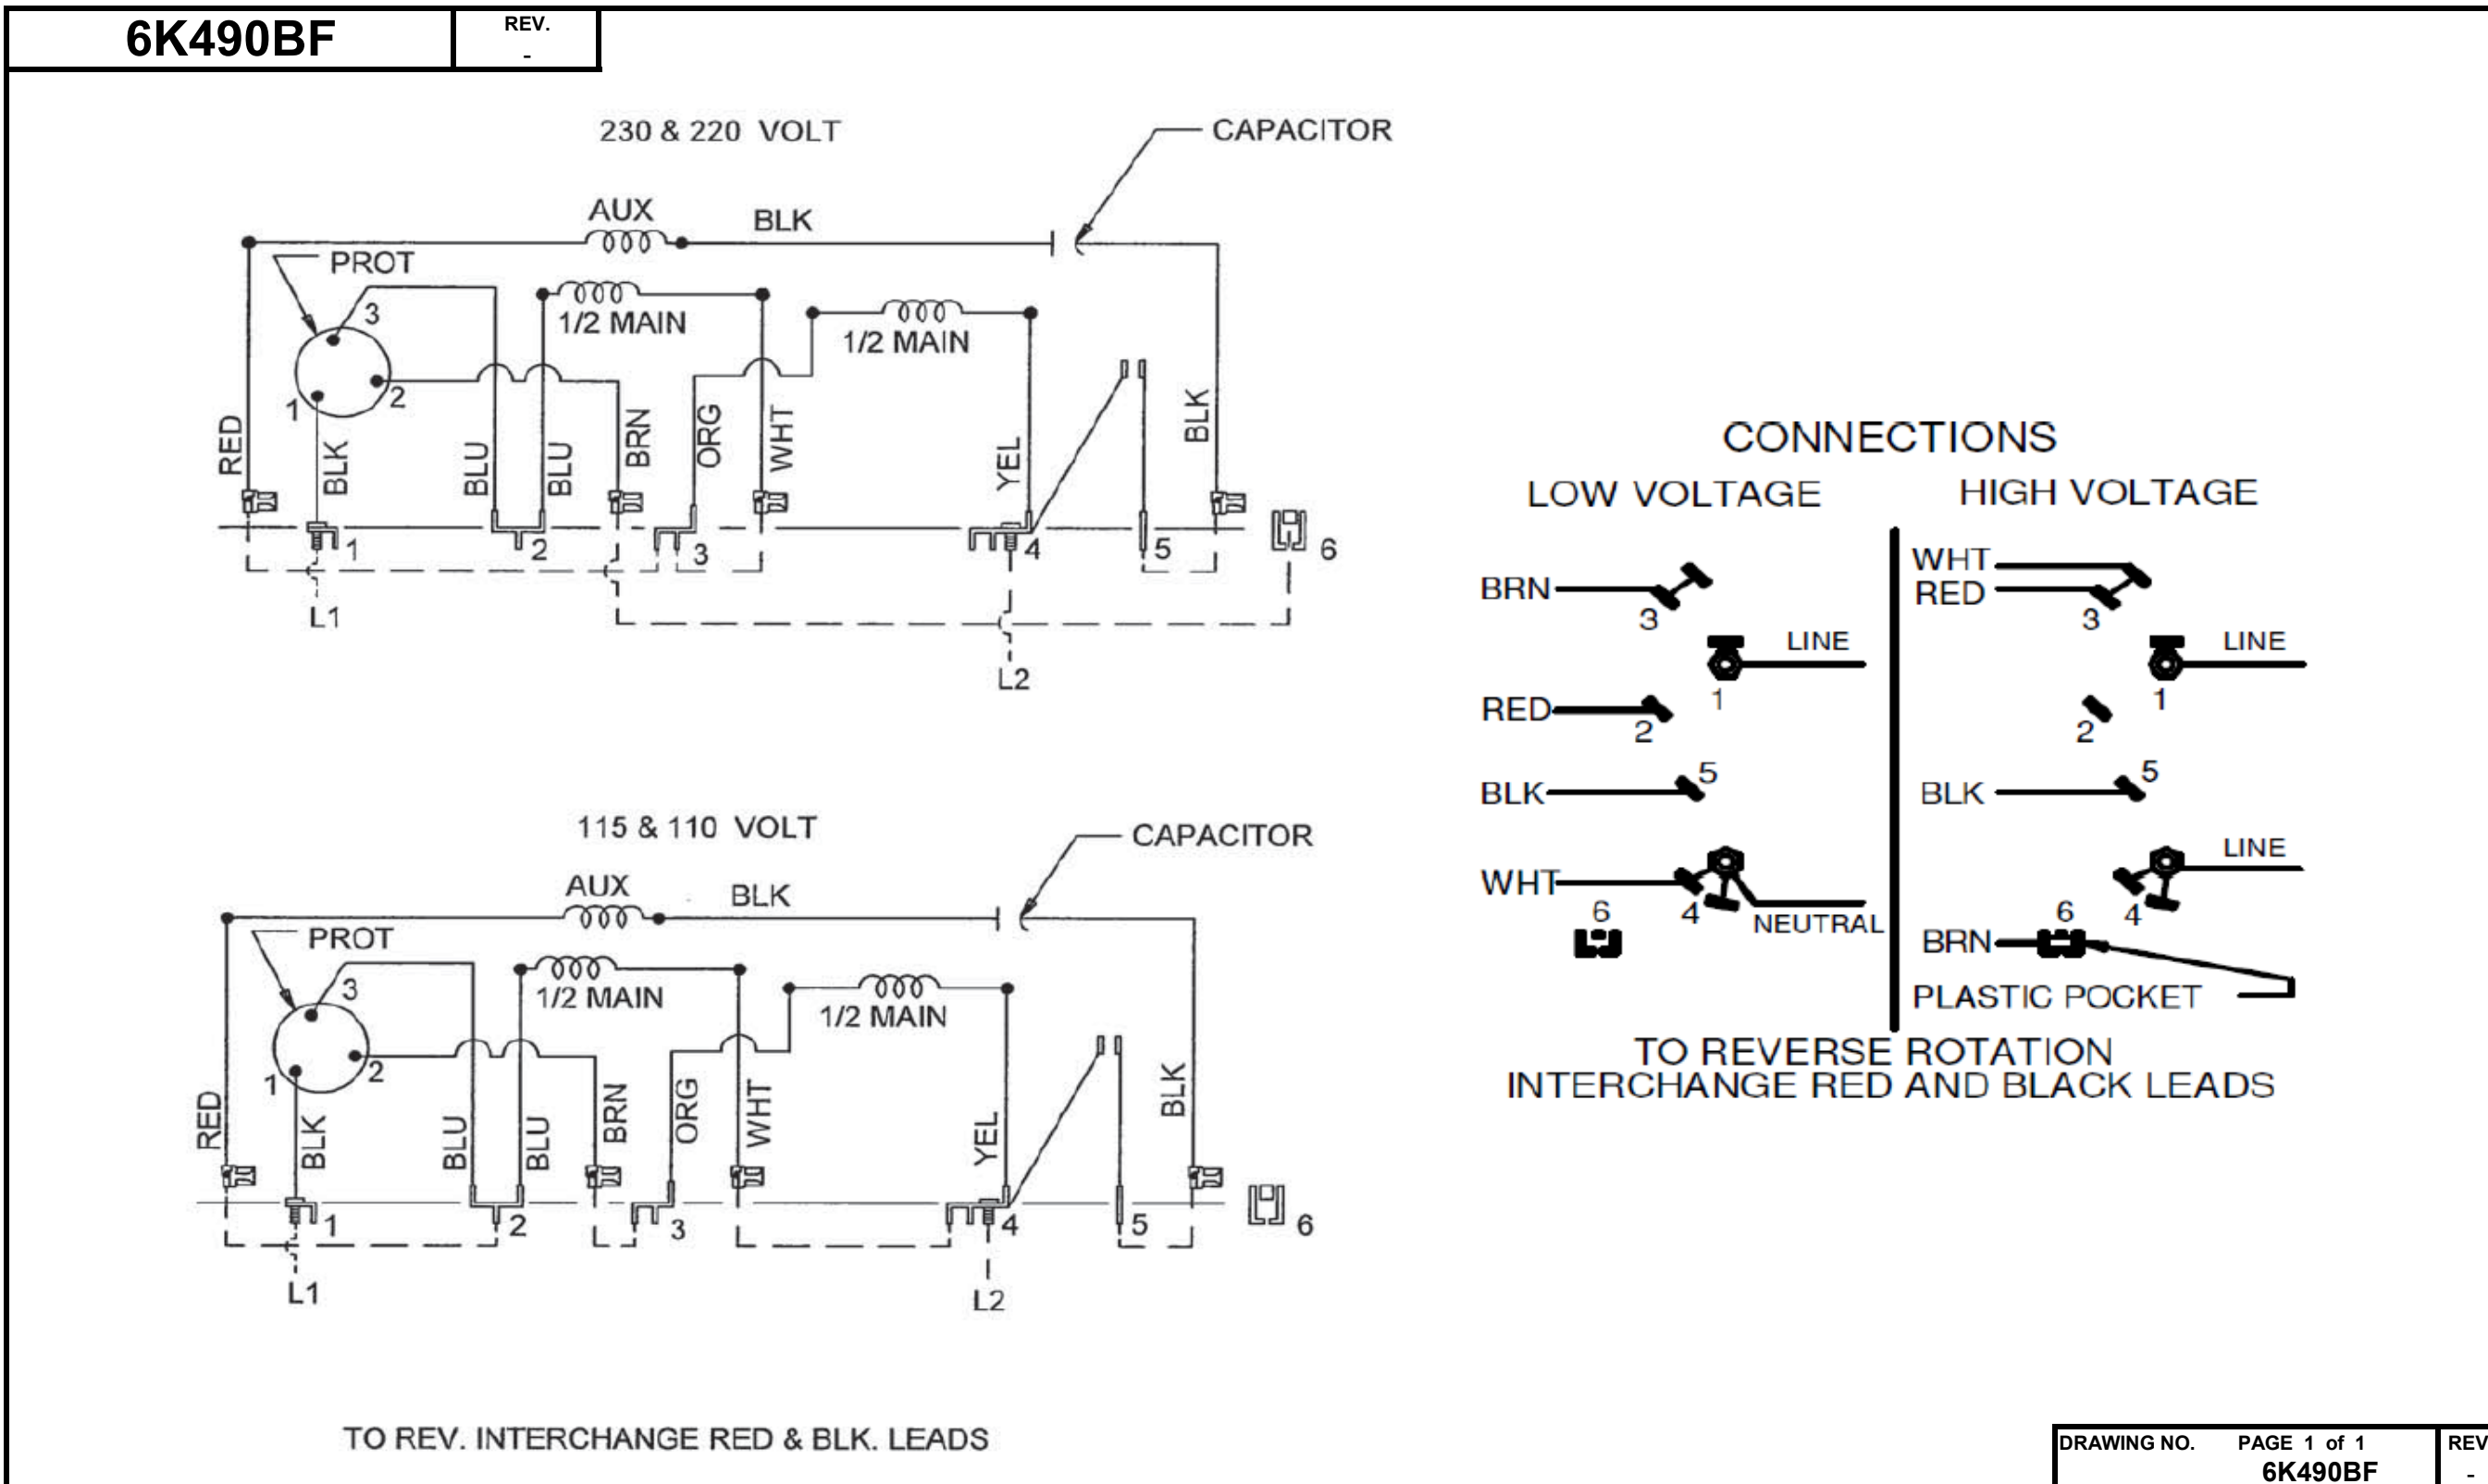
6K490BF REV. -

230 & 220 VOLT

CAPACITOR

AUX BLK

PROT

3

1/2 MAIN

1/2 MAIN

1 2

RED BLK BLU BLU BRN ORG WHT YEL BLK

1 2 3 4 5 6

L1

L2

115 & 110 VOLT

CAPACITOR

AUX BLK

PROT

3

1/2 MAIN

1/2 MAIN

1 2

RED BLK BLU BLU BRN ORG WHT YEL BLK

1 2 3 4 5 6

L1

L2

TO REV. INTERCHANGE RED & BLK. LEADS

CONNECTIONS

LOW VOLTAGE

HIGH VOLTAGE

BRN 3

LINE

1

RED 2

BLK 5

WHT 6 4 NEUTRAL

WHT RED 3

LINE

1

2

BLK 5

LINE

BRN 6 4

PLASTIC POCKET

TO REVERSE ROTATION INTERCHANGE RED AND BLACK LEADS

| DRAWING NO. PAGE 1 of 1 | REV |
|---|---|
| 6K490BF | - |